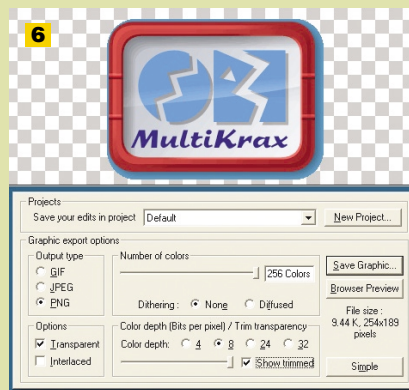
6

MultiKrax

Projects
Save your edits in project Default
New Project...

Graphic export options
Output type
GIF
JPEG
PNG

Number of colors
256 Colors
Dithering : None Diffused

Save Graphic...
Browser Preview
File size : 9.44 K, 254x189 pixels

Options
Transparent
Interlaced

Color depth (Bits per pixel) / Trim transparency
Color depth: 4 8 24 32
Show trimmed

Simple